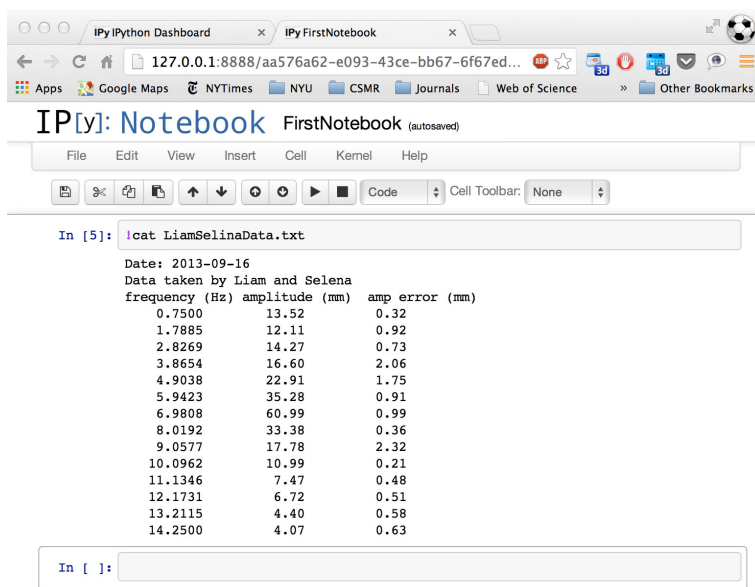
IPy IPython Dashboard ×
IPy FirstNotebook ×

127.0.0.1:8888/aa576a62-e093-43ce-bb67-6f67ed...

Apps Google Maps NYTimes NYU CSMR Journals Web of Science » Other Bookmarks

IP[y]: Notebook FirstNotebook (autosaved)

File Edit View Insert Cell Kernel Help

Code Cell Toolbar: None

In [5]: !cat LiamSelinaData.txt

Date: 2013-09-16
Data taken by Liam and Selena

| frequency (Hz) | amplitude (mm) | amp error (mm) |
|---|---|---|
| 0.7500 | 13.52 | 0.32 |
| 1.7885 | 12.11 | 0.92 |
| 2.8269 | 14.27 | 0.73 |
| 3.8654 | 16.60 | 2.06 |
| 4.9038 | 22.91 | 1.75 |
| 5.9423 | 35.28 | 0.91 |
| 6.9808 | 60.99 | 0.99 |
| 8.0192 | 33.38 | 0.36 |
| 9.0577 | 17.78 | 2.32 |
| 10.0962 | 10.99 | 0.21 |
| 11.1346 | 7.47 | 0.48 |
| 12.1731 | 6.72 | 0.51 |
| 13.2115 | 4.40 | 0.58 |
| 14.2500 | 4.07 | 0.63 |

In [ ]: